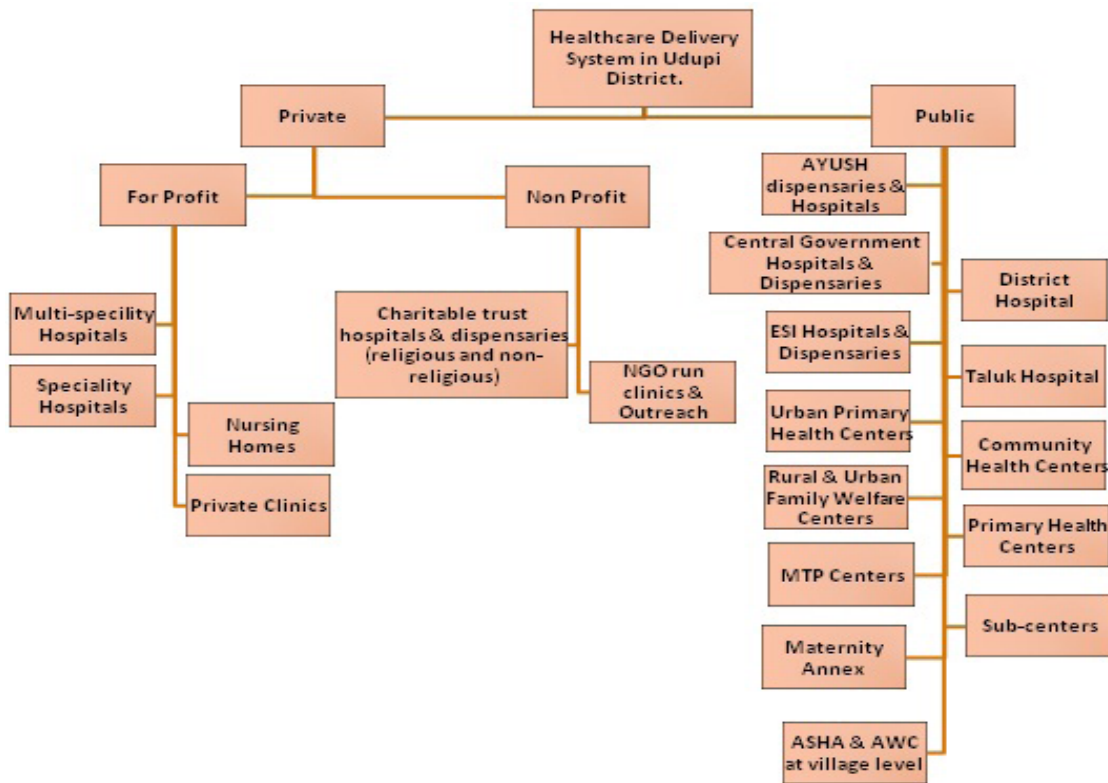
Healthcare Delivery System in Udupi District.

Private

Public

For Profit

Non Profit

Multi-specility Hospitals

Speciality Hospitals

Nursing Homes

Private Clinics

Charitable trust hospitals & dispensaries (religious and non-religious)

NGO run clinics & Outreach

AYUSH dispensaries & Hospitals

Central Government Hospitals & Dispensaries

ESI Hospitals & Dispensaries

Urban Primary Health Centers

Rural & Urban Family Welfare Centers

MTP Centers

Maternity Annex

ASHA & AWC at village level

District Hospital

Taluk Hospital

Community Health Centers

Primary Health Centers

Sub-centers